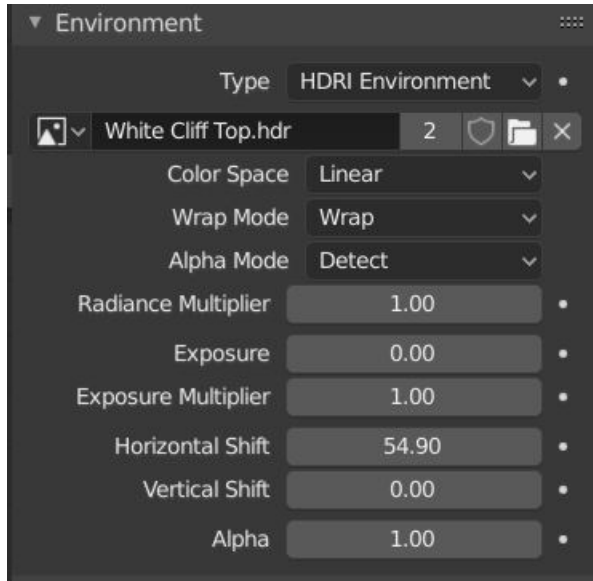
Environment

Type HDRI Environment

White Cliff Top.hdr 2

Color Space Linear

Wrap Mode Wrap

Alpha Mode Detect

Radiance Multiplier 1.00

Exposure 0.00

Exposure Multiplier 1.00

Horizontal Shift 54.90

Vertical Shift 0.00

Alpha 1.00